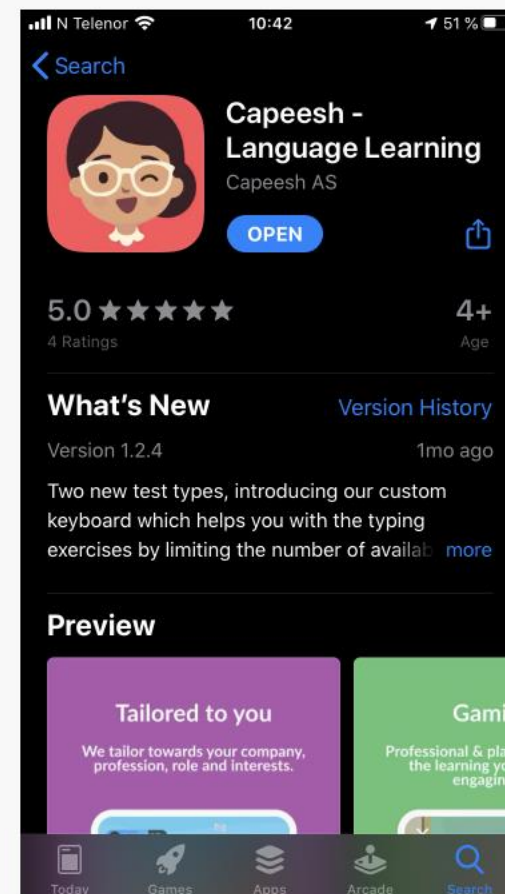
N Telenor 10:42 51 %

Search

Capeesh - Language Learning

Capeesh AS

OPEN

5.0 ★★★★★

4 Ratings

4+

Age

What's New

Version History

Version 1.2.4

1mo ago

Two new test types, introducing our custom keyboard which helps you with the typing exercises by limiting the number of availab more

Preview

Tailored to you

We tailor towards your company, profession, role and interests.

Gami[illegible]

Professional & pla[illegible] the learning y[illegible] engagin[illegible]

Today Games Apps Arcade Search